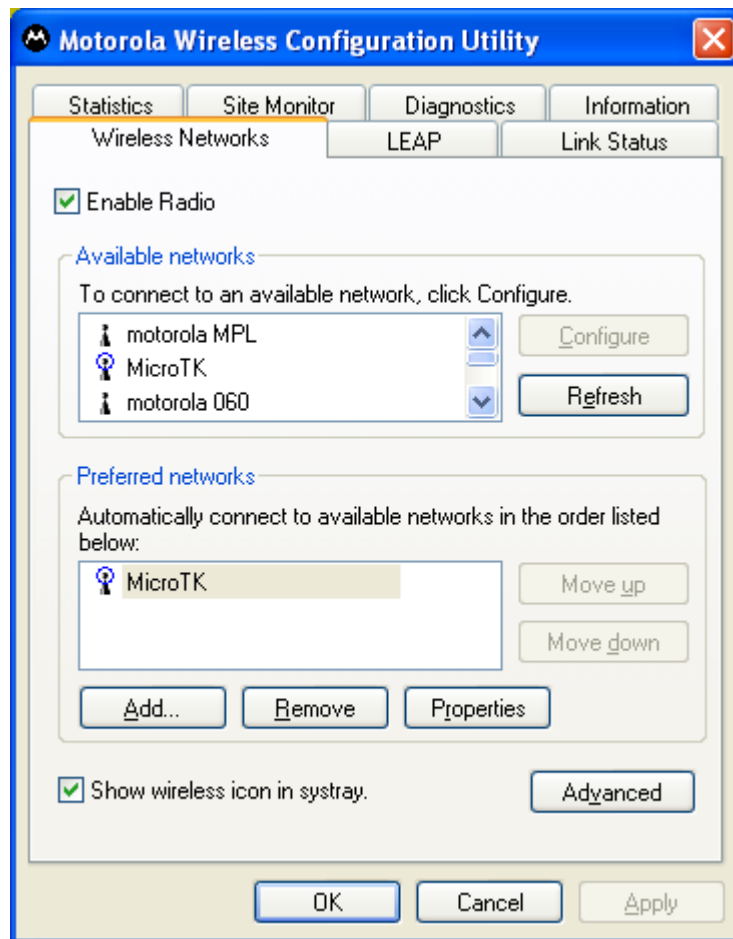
Motorola Wireless Configuration Utility

Statistics
Site Monitor
Diagnostics
Information
Wireless Networks
LEAP
Link Status

Enable Radio

Available networks
To connect to an available network, click Configure.
motorola MPL
MicroTK
motorola 060
Configure
Refresh

Preferred networks
Automatically connect to available networks in the order listed below:
MicroTK
Move up
Move down
Add...
Remove
Properties

Show wireless icon in systray.
Advanced

OK
Cancel
Apply